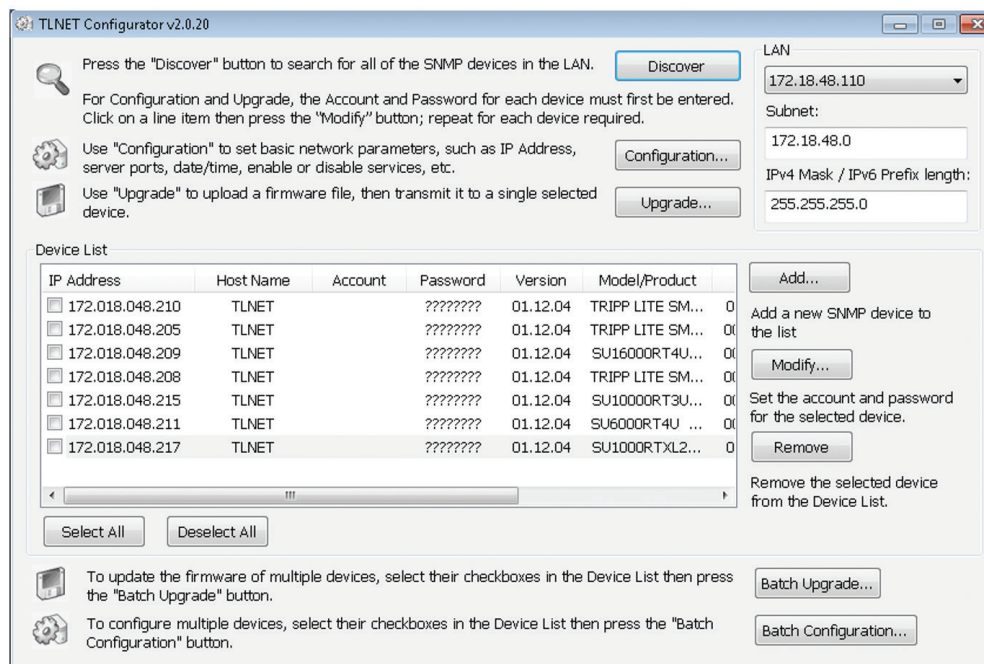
TLNET Configurator v2.0.20

Press the "Discover" button to search for all of the SNMP devices in the LAN.

Discover

For Configuration and Upgrade, the Account and Password for each device must first be entered. Click on a line item then press the "Modify" button; repeat for each device required.

Use "Configuration" to set basic network parameters, such as IP Address, server ports, date/time, enable or disable services, etc.

Configuration...

Use "Upgrade" to upload a firmware file, then transmit it to a single selected device.

Upgrade...

LAN

172.18.48.110

Subnet:

172.18.48.0

IPv4 Mask / IPv6 Prefix length:

255.255.255.0

Device List

| IP Address | Host Name | Account | Password | Version | Model/Product | |
|---|---|---|---|---|---|---|
| 172.018.048.210 | TLNET | | ???????? | 01.12.04 | TRIPP LITE SM... | 0 |
| 172.018.048.205 | TLNET | | ???????? | 01.12.04 | TRIPP LITE SM... | 0( |
| 172.018.048.209 | TLNET | | ???????? | 01.12.04 | SU16000RT4U... | 0( |
| 172.018.048.208 | TLNET | | ???????? | 01.12.04 | TRIPP LITE SM... | 0( |
| 172.018.048.215 | TLNET | | ???????? | 01.12.04 | SU10000RT3U... | 0( |
| 172.018.048.211 | TLNET | | ???????? | 01.12.04 | SU6000RT4U ... | 0( |
| 172.018.048.217 | TLNET | | ???????? | 01.12.04 | SU1000RTXL2... | 0 |

Add...

Add a new SNMP device to the list

Modify...

Set the account and password for the selected device.

Remove

Remove the selected device from the Device List.

Select All

Deselect All

To update the firmware of multiple devices, select their checkboxes in the Device List then press the "Batch Upgrade" button.

Batch Upgrade...

To configure multiple devices, select their checkboxes in the Device List then press the "Batch Configuration" button.

Batch Configuration...